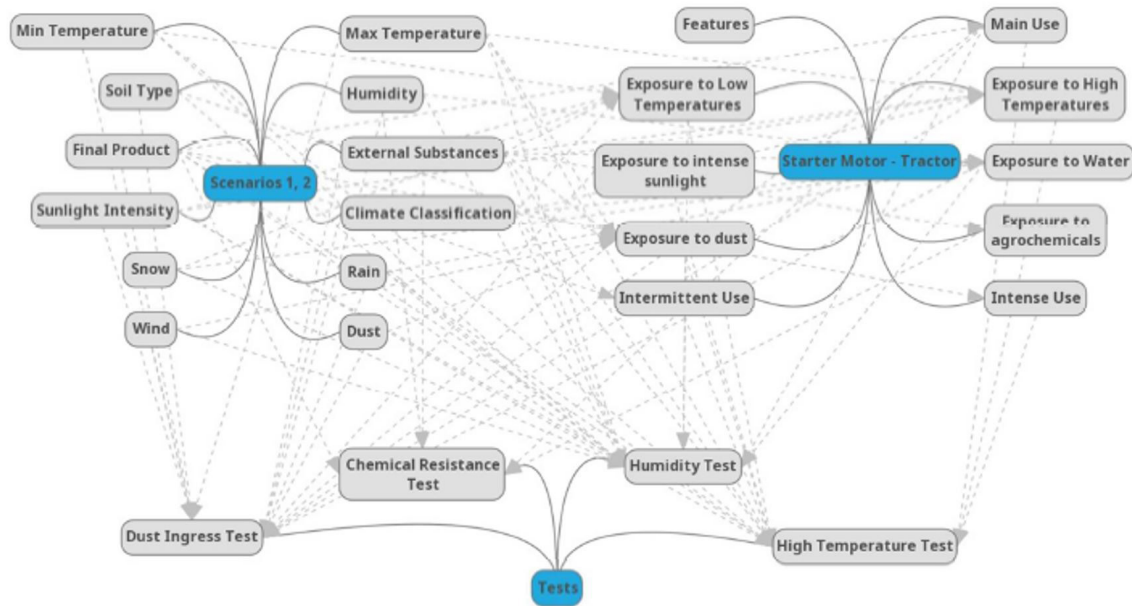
Min Temperature

Soil Type

Final Product

Sunlight Intensity

Snow

Wind

Scenarios 1, 2

Max Temperature

Humidity

External Substances

Climate Classification

Rain

Dust

Features

Exposure to Low Temperatures

Exposure to intense sunlight

Exposure to dust

Intermittent Use

Starter Motor - Tractor

Main Use

Exposure to High Temperatures

Exposure to Water

Exposure to agrochemicals

Intense Use

Chemical Resistance Test

Humidity Test

Dust Ingress Test

High Temperature Test

Tests